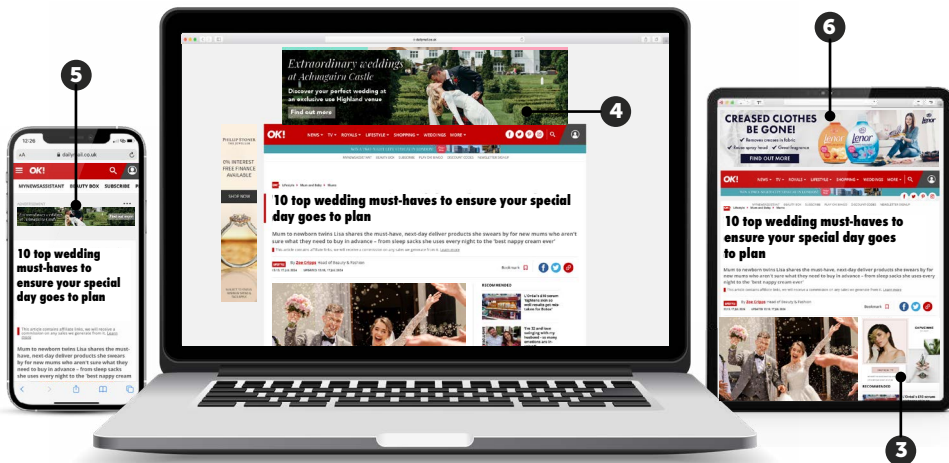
5

12:26
dailystar.co.uk
MYNEWSASSISTANT BEAUTY BOX SUBSCRIBE

10 top wedding must-haves to ensure your special day goes to plan

Mum to newborn twins Lisa shares the must-have, next-day deliver products she swears by for new mums who aren't sure what they need to buy in advance – from sleep sacks she uses every night to the 'best nappy

Extraordinary weddings at Achnagairn Castle
Discover your perfect wedding at an exclusive use Highland venue
Find out more

4

OK!
NEWS TV ROYALS LIFESTYLE SHOPPING WEDDINGS MORE

PHILLIP STONER
0% INTEREST FREE FINANCE AVAILABLE
SHOP NOW

10 top wedding must-haves to ensure your special day goes to plan

Mum to newborn twins Lisa shares the must-have, next-day deliver products she swears by for new mums who aren't sure what they need to buy in advance – from sleep sacks she uses every night to the 'best nappy cream ever'

By Zoe Crispe Head of Beauty & Fashion

RECOMMENDED

6

CREASED CLOTHES BE GONE!
Removes creases in fabric
Easy spray head
Great fragrance
FIND OUT MORE
lenor

OK!
NEWS TV ROYALS LIFESTYLE SHOPPING WEDDINGS MORE

10 top wedding must-haves to ensure your special day goes to plan

Mum to newborn twins Lisa shares the must-have, next-day deliver products she swears by for new mums who aren't sure what they need to buy in advance – from sleep sacks she uses every night to the 'best nappy cream ever'

By Zoe Crispe Head of Beauty & Fashion
Bookmark

RECOMMENDED

3